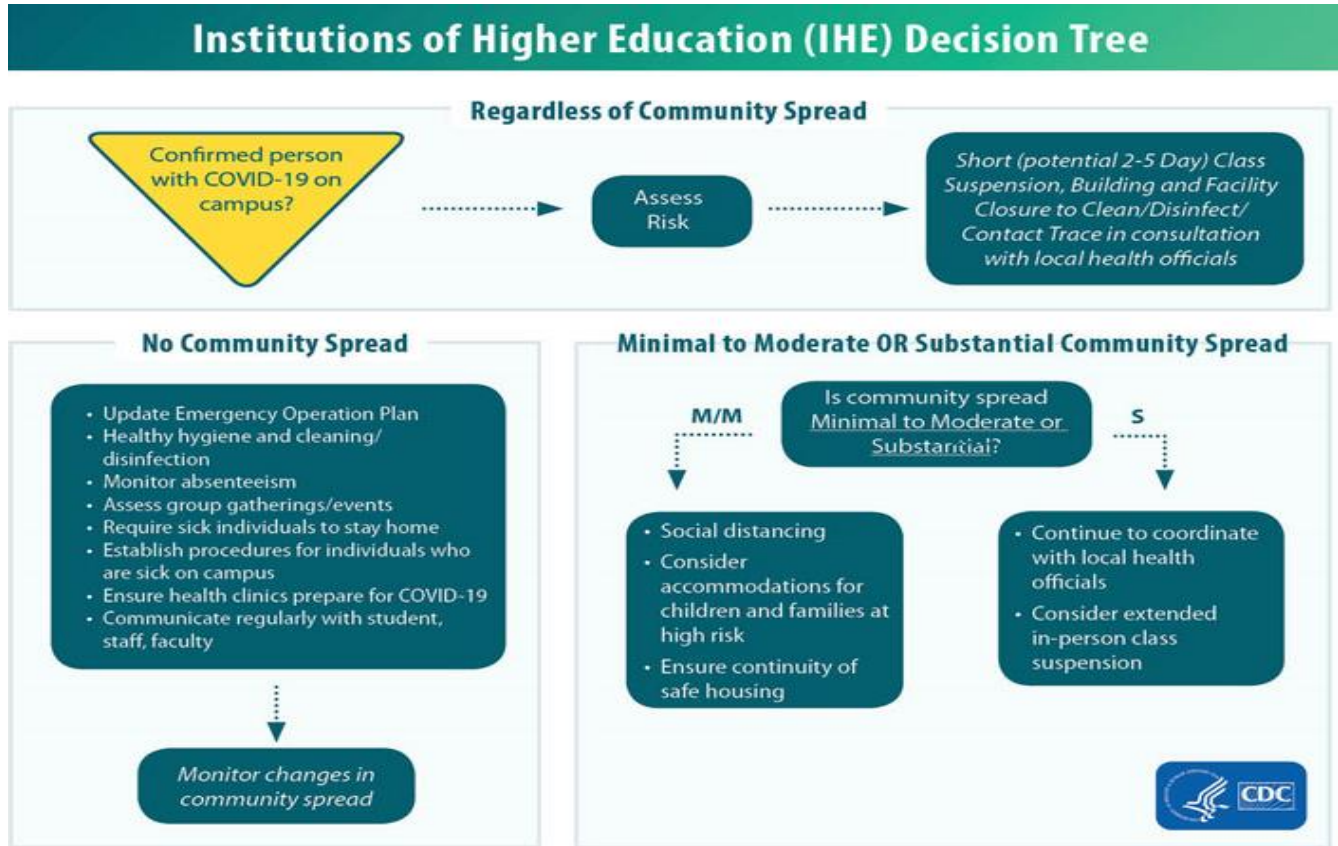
Institutions of Higher Education (IHE) Decision Tree

Regardless of Community Spread

Confirmed person with COVID-19 on campus?

Assess Risk

Short (potential 2-5 Day) Class Suspension, Building and Facility Closure to Clean/Disinfect/ Contact Trace in consultation with local health officials

No Community Spread

- Update Emergency Operation Plan
- Healthy hygiene and cleaning/ disinfection
- Monitor absenteeism
- Assess group gatherings/events
- Require sick individuals to stay home
- Establish procedures for individuals who are sick on campus
- Ensure health clinics prepare for COVID-19
- Communicate regularly with student, staff, faculty

Monitor changes in community spread

Minimal to Moderate OR Substantial Community Spread

Is community spread Minimal to Moderate or Substantial?

M/M

S

- Social distancing
- Consider accommodations for children and families at high risk
- Ensure continuity of safe housing

- Continue to coordinate with local health officials
- Consider extended in-person class suspension

CDC